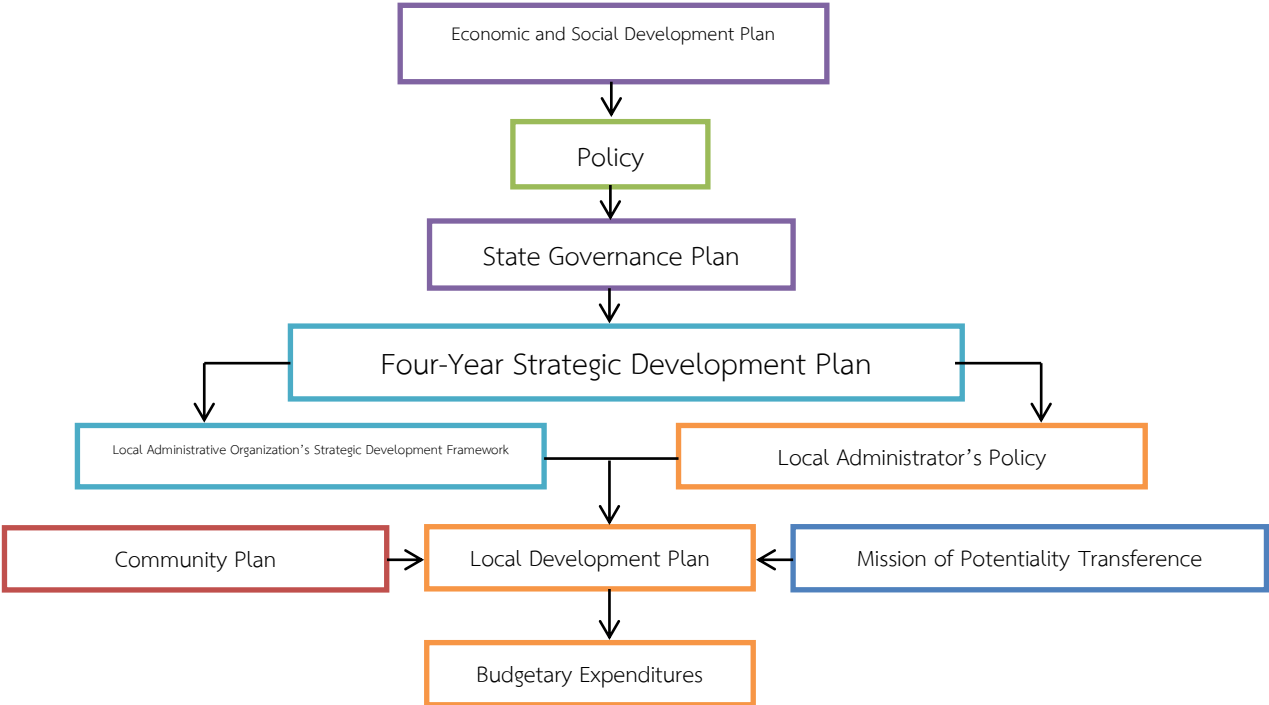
Economic and Social Development Plan

Policy

State Governance Plan

Four-Year Strategic Development Plan

Local Administrative Organization's Strategic Development Framework

Local Administrator's Policy

Community Plan

Local Development Plan

Mission of Potentiality Transference

Budgetary Expenditures